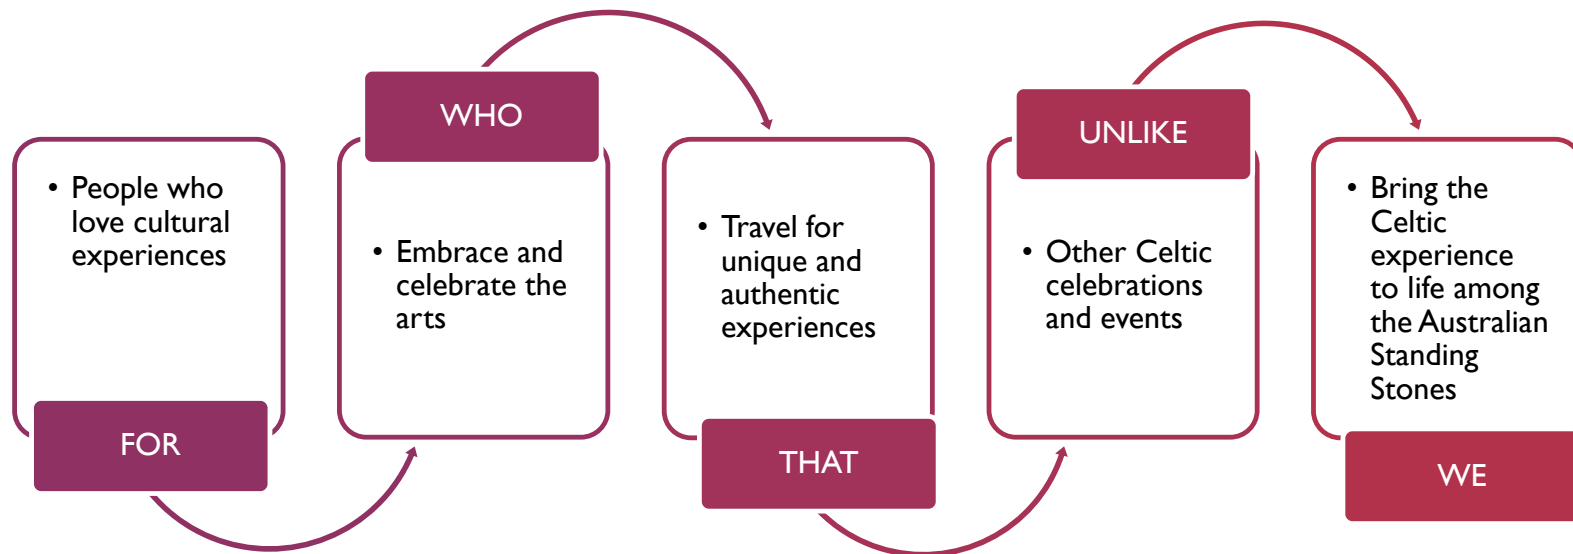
• People who love cultural experiences

FOR

WHO

• Embrace and celebrate the arts

• Travel for unique and authentic experiences

THAT

UNLIKE

• Other Celtic celebrations and events

• Bring the Celtic experience to life among the Australian Standing Stones

WE